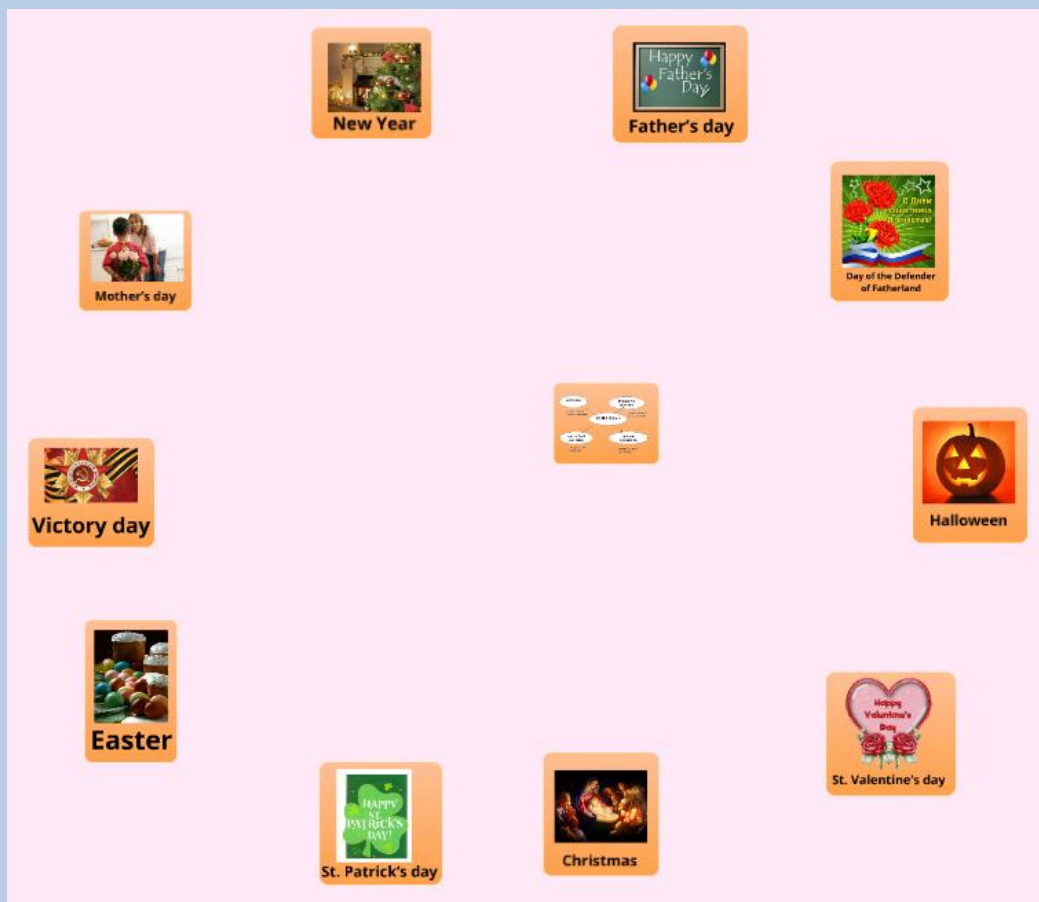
New Year

Happy Father's Day

Father's day

С Днём защитника Отечества!

Day of the Defender of Fatherland

Mother's day

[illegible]

Victory day

Halloween

Easter

Happy Valentine's Day

St. Valentine's day

HAPPY ST. PATRICK'S DAY!

St. Patrick's day

Christmas